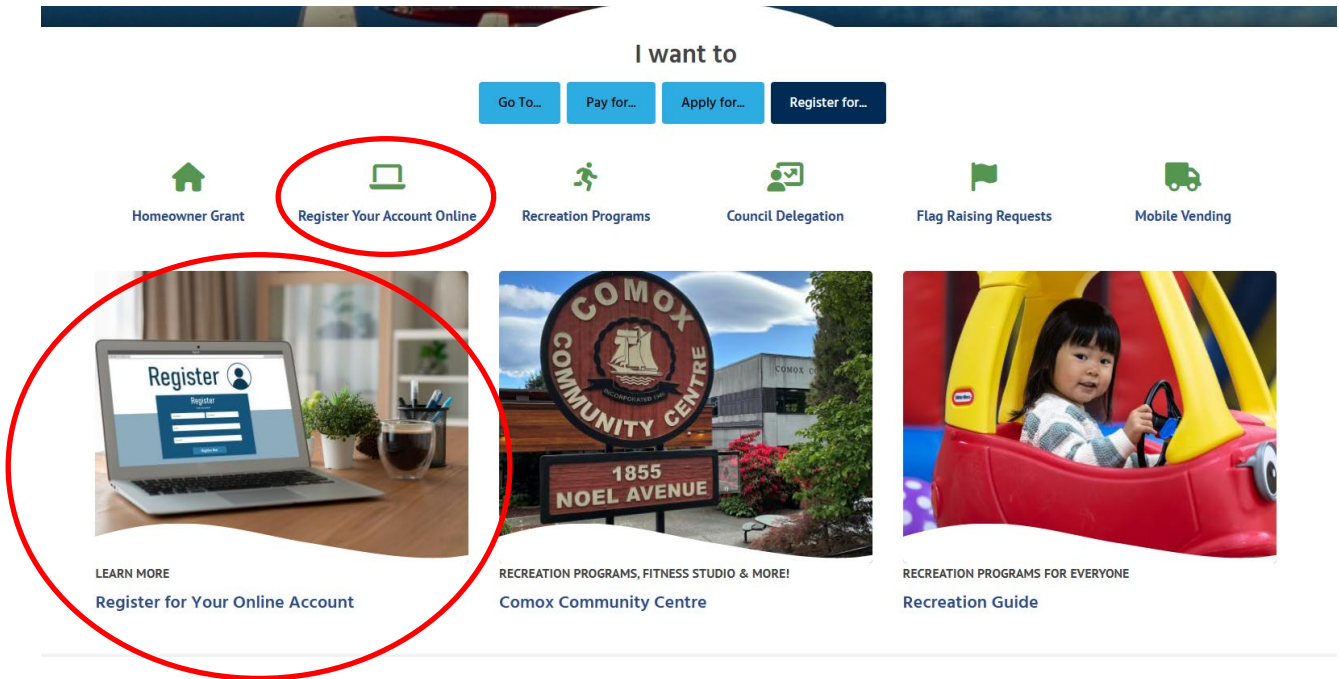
I want to

Go To... Pay for... Apply for... Register for...

Homeowner Grant
Register Your Account Online
Recreation Programs
Council Delegation
Flag Raising Requests
Mobile Vending

Register
Register
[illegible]

COMOX COMMUNITY CENTRE
INCORPORATED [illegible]
1855 NOEL AVENUE
COMOX C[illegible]

LEARN MORE
Register for Your Online Account

RECREATION PROGRAMS, FITNESS STUDIO & MORE!
Comox Community Centre

RECREATION PROGRAMS FOR EVERYONE
Recreation Guide